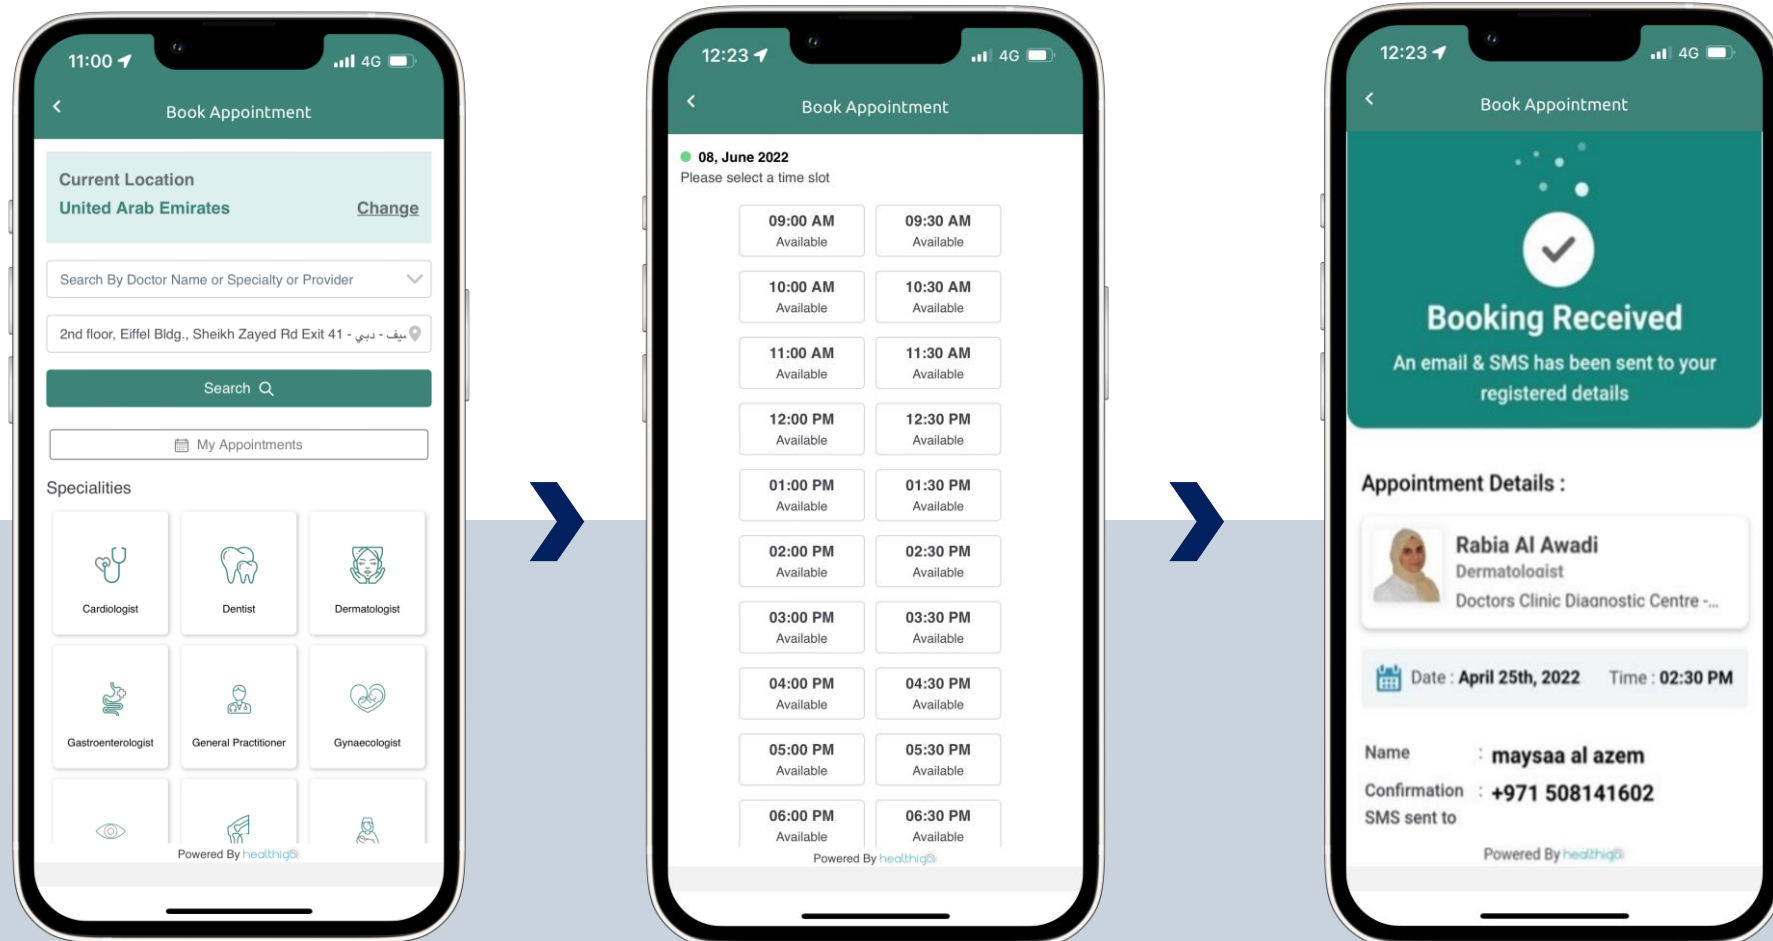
11:00 4G

Book Appointment

Current Location
United Arab Emirates Change

Search By Doctor Name or Specialty or Provider

2nd floor, Eiffel Bldg., Sheikh Zayed Rd Exit 41 - دبي - شيف

Search

My Appointments

Specialities

Cardiologist
Dentist
Dermatologist
Gastroenterologist
General Practitioner
Gynaecologist

Powered By healthigo

12:23 4G

Book Appointment

08, June 2022
Please select a time slot

| 09:00 AM Available | 09:30 AM Available |
|---|---|
| 10:00 AM Available | 10:30 AM Available |
| 11:00 AM Available | 11:30 AM Available |
| 12:00 PM Available | 12:30 PM Available |
| 01:00 PM Available | 01:30 PM Available |
| 02:00 PM Available | 02:30 PM Available |
| 03:00 PM Available | 03:30 PM Available |
| 04:00 PM Available | 04:30 PM Available |
| 05:00 PM Available | 05:30 PM Available |
| 06:00 PM Available | 06:30 PM Available |

Powered By healthigo

12:23 4G

Book Appointment

Booking Received
An email & SMS has been sent to your registered details

Appointment Details :

Rabia Al Awadi
Dermatologist
Doctors Clinic Diagnostic Centre -...

Date : April 25th, 2022 Time : 02:30 PM

Name : maysaa al azem
Confirmation SMS sent to : +971 508141602

Powered By healthigo